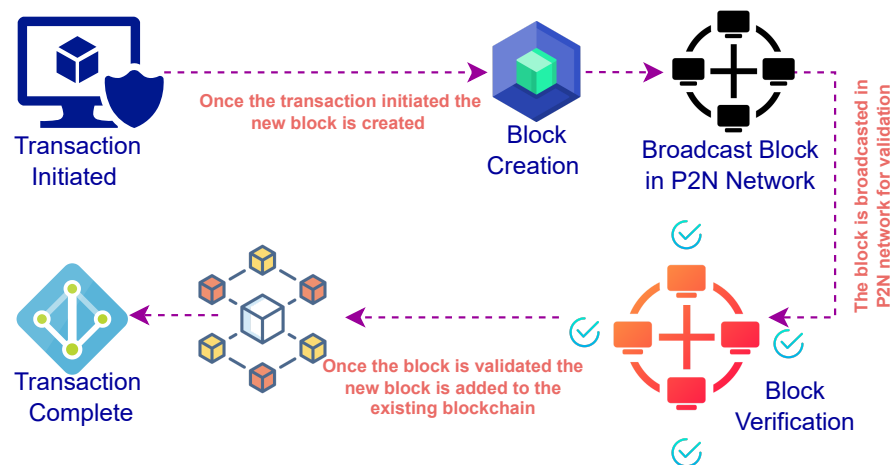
Transaction Initiated

Once the transaction initiated the new block is created

Block Creation

Broadcast Block in P2N Network

The block is broadcasted in P2N network for validation

Block Verification

Once the block is validated the new block is added to the existing blockchain

Transaction Complete